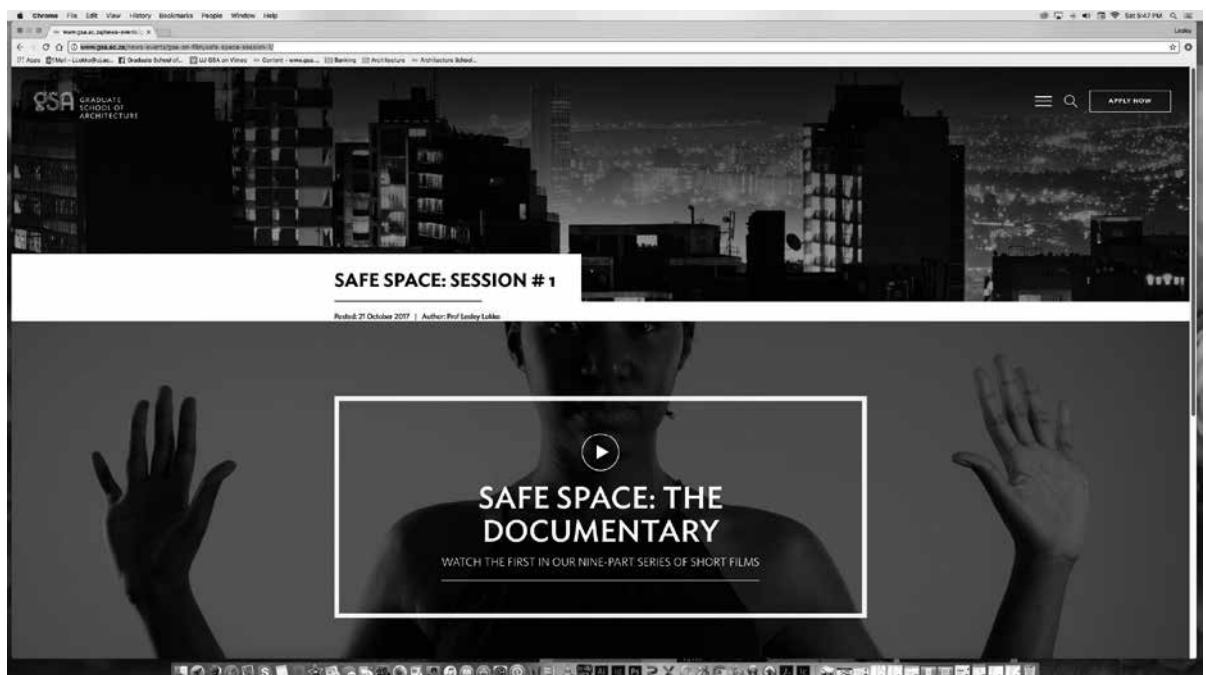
Chrome File Edit View History Bookmarks People Window Help

Sat 5:47 PM

www.gsa.ac.za/news-events/

Lesley

www.gsa.ac.za/news-events/gsa-on-film/safe-space-session-1/

Apps Mail - LLokko@uj.ac... Graduate School of... UJ GSA on Vimeo Content - www.gsa... Banking Architecture Architecture School...

GSA GRADUATE SCHOOL OF ARCHITECTURE

APPLY NOW

SAFE SPACE: SESSION # 1

Posted: 21 October 2017 | Author: Prof Lesley Lokko

SAFE SPACE: THE DOCUMENTARY

WATCH THE FIRST IN OUR NINE-PART SERIES OF SHORT FILMS